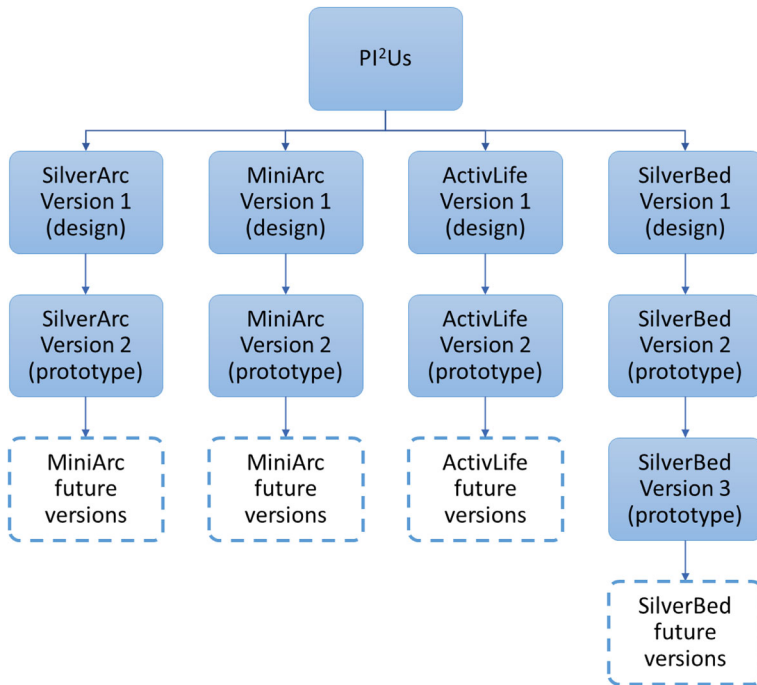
PI$^2$Us

SilverArc Version 1 (design)

SilverArc Version 2 (prototype)

MiniArc future versions

MiniArc Version 1 (design)

MiniArc Version 2 (prototype)

MiniArc future versions

ActivLife Version 1 (design)

ActivLife Version 2 (prototype)

ActivLife future versions

SilverBed Version 1 (design)

SilverBed Version 2 (prototype)

SilverBed Version 3 (prototype)

SilverBed future versions